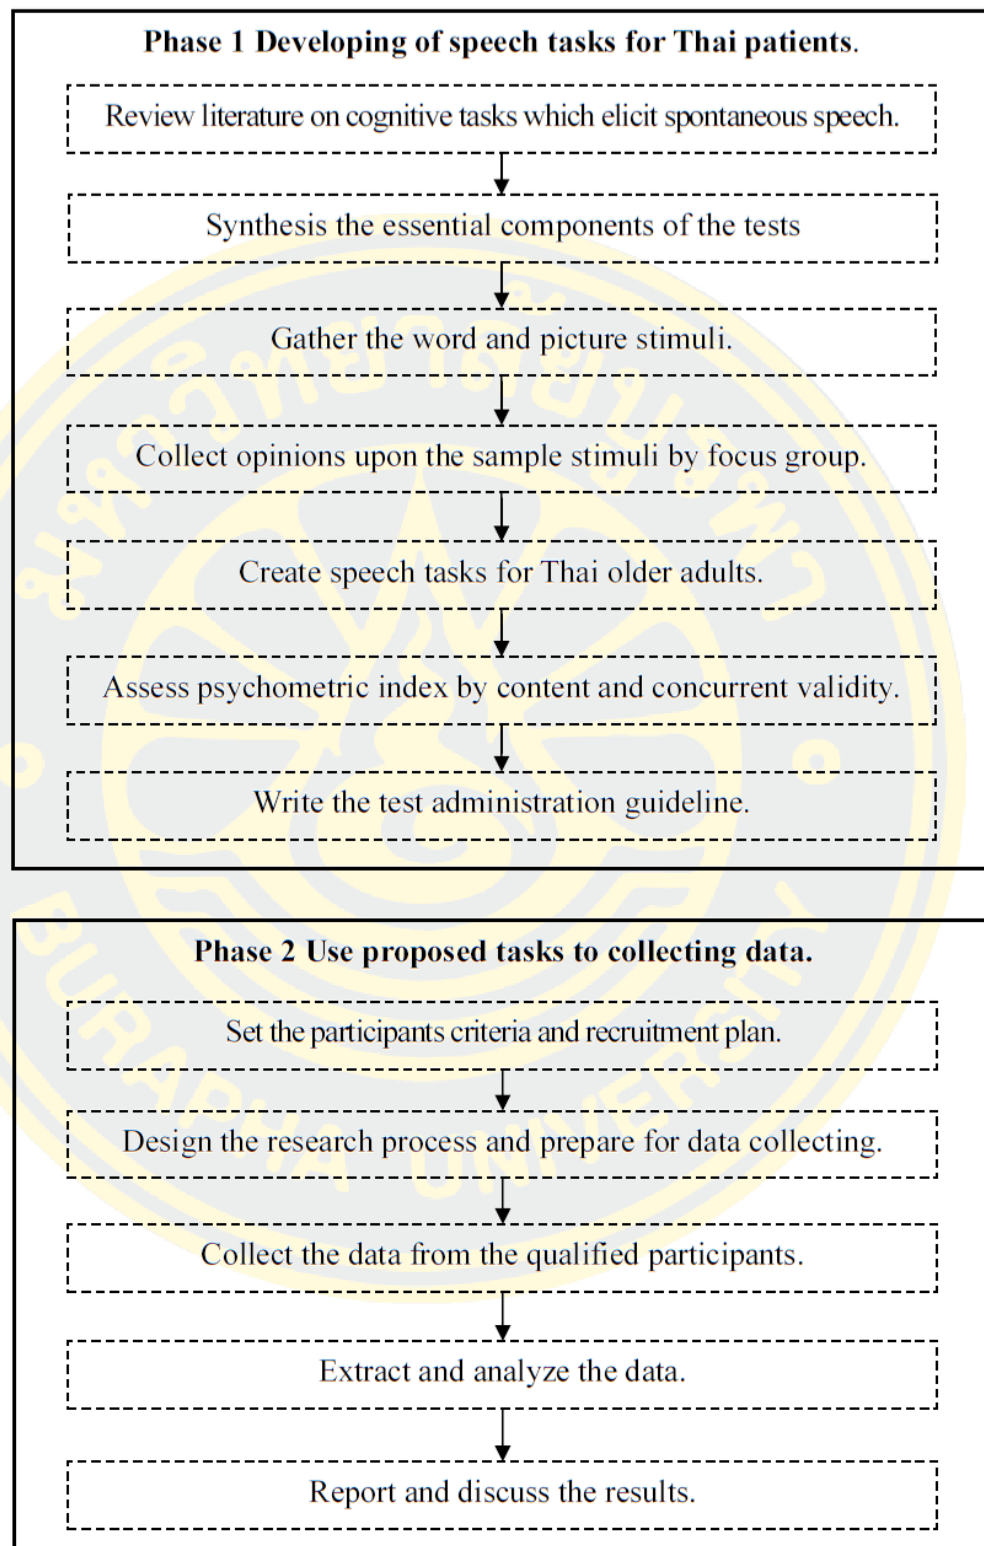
Phase 1 Developing of speech tasks for Thai patients.

Review literature on cognitive tasks which elicit spontaneous speech.

Synthesis the essential components of the tests

Gather the word and picture stimuli.

Collect opinions upon the sample stimuli by focus group.

Create speech tasks for Thai older adults.

Assess psychometric index by content and concurrent validity.

Write the test administration guideline.

Phase 2 Use proposed tasks to collecting data.

Set the participants criteria and recruitment plan.

Design the research process and prepare for data collecting.

Collect the data from the qualified participants.

Extract and analyze the data.

Report and discuss the results.

BURAPHA UNIVERSITY